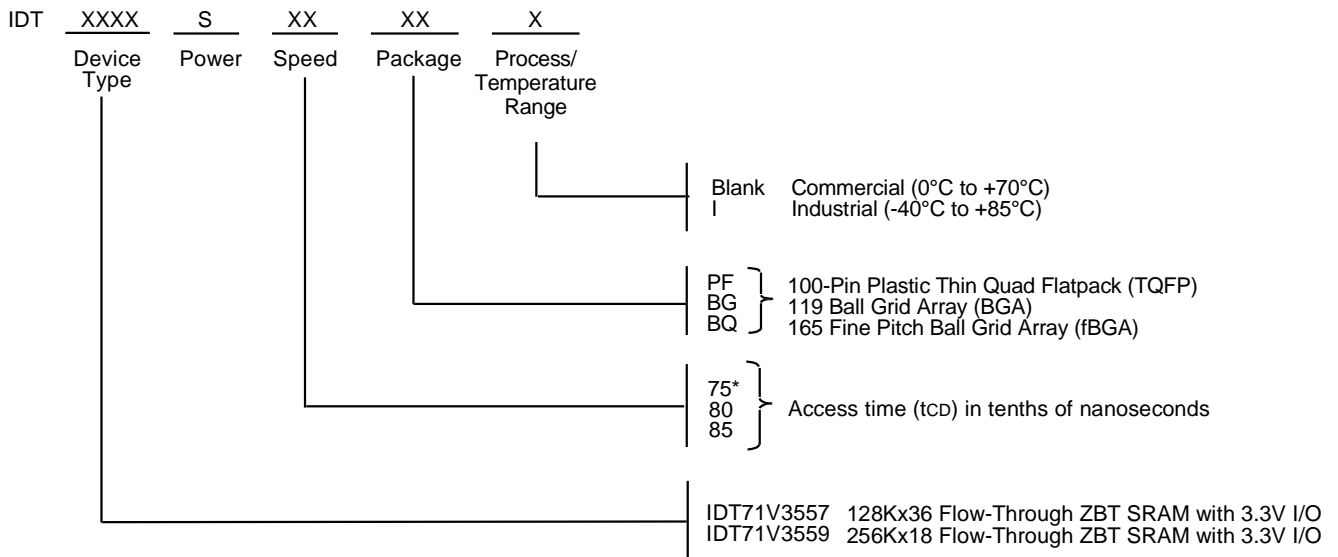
IDT XXXX S XX XX X

Device Type

Power

Speed

Package

Process/ Temperature Range

Blank Commercial (0°C to +70°C)
I Industrial (-40°C to +85°C)

PF
BG
BQ

100-Pin Plastic Thin Quad Flatpack (TQFP)
119 Ball Grid Array (BGA)
165 Fine Pitch Ball Grid Array (fBGA)

75*
80
85

Access time (tCD) in tenths of nanoseconds

IDT71V3557 128Kx36 Flow-Through ZBT SRAM with 3.3V I/O
IDT71V3559 256Kx18 Flow-Through ZBT SRAM with 3.3V I/O